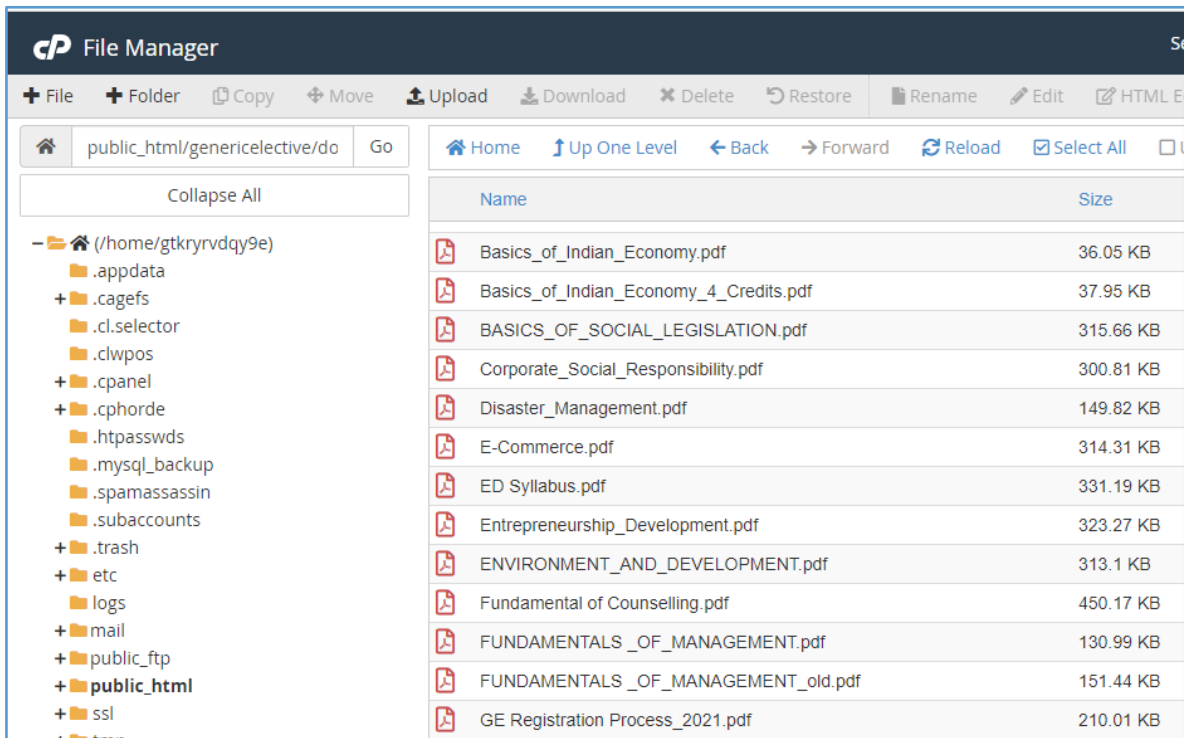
cP File Manager

Se

+ File + Folder Copy Move Upload Download Delete Restore Rename Edit HTML E

public_html/genericelective/do Go

Collapse All

(/home/gtkryrvdqy9e)
.appdata
+ .cagefs
.cl.selector
.clwpos
+ .cpanel
+ .cphorde
.htpasswds
.mysql_backup
.spamassassin
.subaccounts
+ .trash
+ etc
logs
+ mail
+ public_ftp
+ public_html
+ ssl

Home Up One Level Back Forward Reload Select All

| Name | Size |
|---|---|
| Basics_of_Indian_Economy.pdf | 36.05 KB |
| Basics_of_Indian_Economy_4_Credits.pdf | 37.95 KB |
| BASICS_OF_SOCIAL_LEGISLATION.pdf | 315.66 KB |
| Corporate_Social_Responsibility.pdf | 300.81 KB |
| Disaster_Management.pdf | 149.82 KB |
| E-Commerce.pdf | 314.31 KB |
| ED Syllabus.pdf | 331.19 KB |
| Entrepreneurship_Development.pdf | 323.27 KB |
| ENVIRONMENT_AND_DEVELOPMENT.pdf | 313.1 KB |
| Fundamental of Counselling.pdf | 450.17 KB |
| FUNDAMENTALS _OF_MANAGEMENT.pdf | 130.99 KB |
| FUNDAMENTALS _OF_MANAGEMENT_old.pdf | 151.44 KB |
| GE Registration Process_2021.pdf | 210.01 KB |